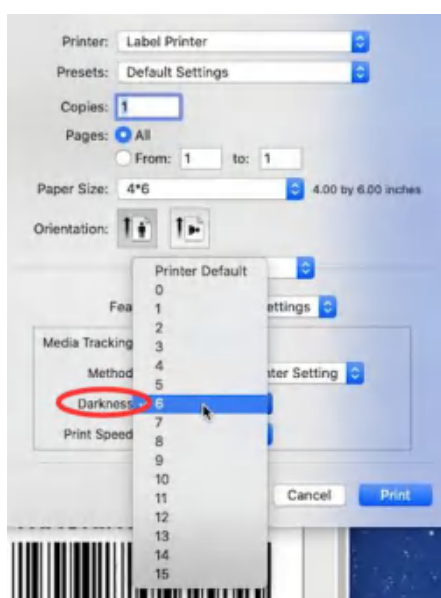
Printer: Label Printer
Presets: Default Settings
Copies: 1
Pages: All
From: 1 to: 1
Paper Size: 4*6 4.00 by 6.00 inches
Orientation:

Printer Default
0
1
2
3
4
5
6
7
8
9
10
11
12
13
14
15

Fea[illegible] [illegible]ettings
Media Tracking
Method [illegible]ter Setting
Darkness
Print Speed

Cancel
Print